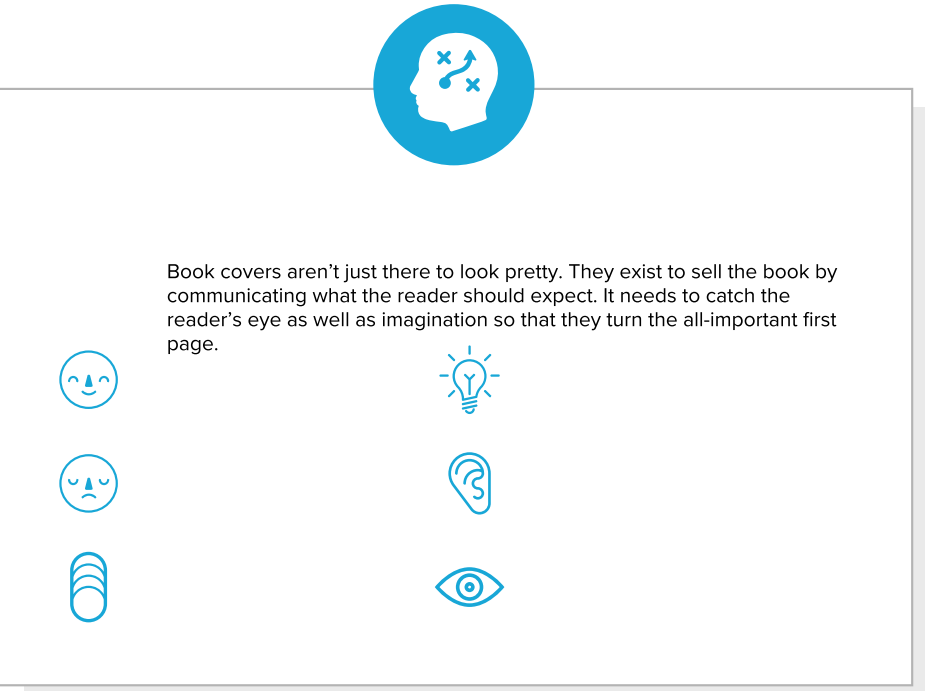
Book covers aren't just there to look pretty. They exist to sell the book by communicating what the reader should expect. It needs to catch the reader's eye as well as imagination so that they turn the all-important first page.